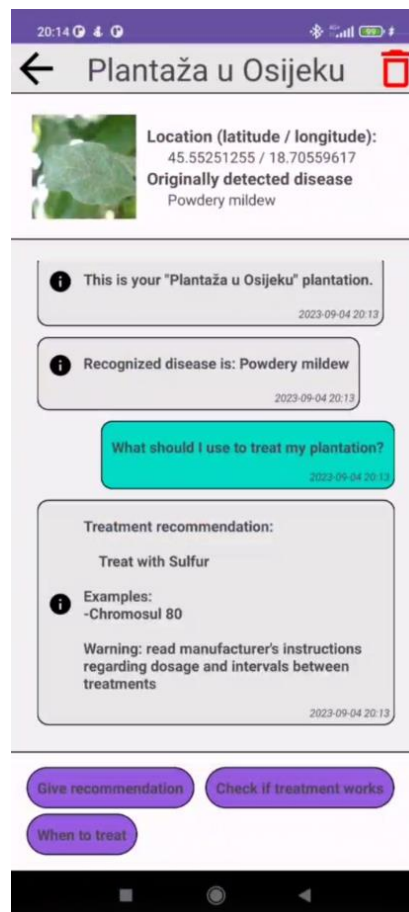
20:14

Plantaža u Osijeku

Location (latitude / longitude):
45.55251255 / 18.70559617
Originally detected disease
Powdery mildew

This is your "Plantaža u Osijeku" plantation.
2023-09-04 20:13

Recognized disease is: Powdery mildew
2023-09-04 20:13

What should I use to treat my plantation?
2023-09-04 20:13

Treatment recommendation:

Treat with Sulfur

Examples:
-Chromosul 80

Warning: read manufacturer's instructions regarding dosage and intervals between treatments
2023-09-04 20:13

Give recommendation
Check if treatment works
When to treat